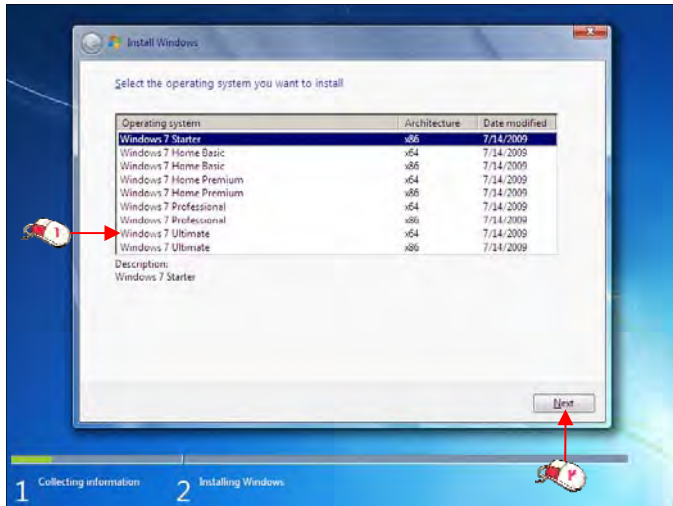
Install Windows

Select the operating system you want to install

| Operating system | Architecture | Date modified |
|---|---|---|
| Windows 7 Starter | x86 | 7/14/2009 |
| Windows 7 Home Basic | x64 | 7/14/2009 |
| Windows 7 Home Basic | x86 | 7/14/2009 |
| Windows 7 Home Premium | x64 | 7/14/2009 |
| Windows 7 Home Premium | x86 | 7/14/2009 |
| Windows 7 Professional | x64 | 7/14/2009 |
| Windows 7 Professional | x86 | 7/14/2009 |
| Windows 7 Ultimate | x64 | 7/14/2009 |
| Windows 7 Ultimate | x86 | 7/14/2009 |

Description:
Windows 7 Starter

Next

١

٢

1 Collecting information
2 Installing Windows